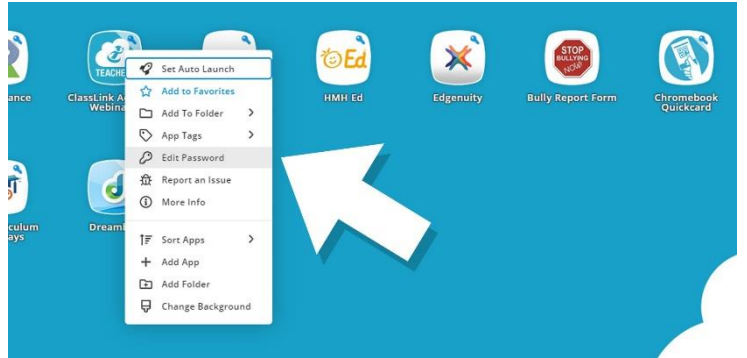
ance

TEACHER

ClassLink A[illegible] Webina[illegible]

Set Auto Launch
Add to Favorites
Add To Folder
App Tags
Edit Password
Report an Issue
More Info
Sort Apps
Add App
Add Folder
Change Background

HMH Ed

Edgenuity

STOP BULLYING NOW!

Bully Report Form

Chromebook Quickcard

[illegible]culum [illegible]ays

Dream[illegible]